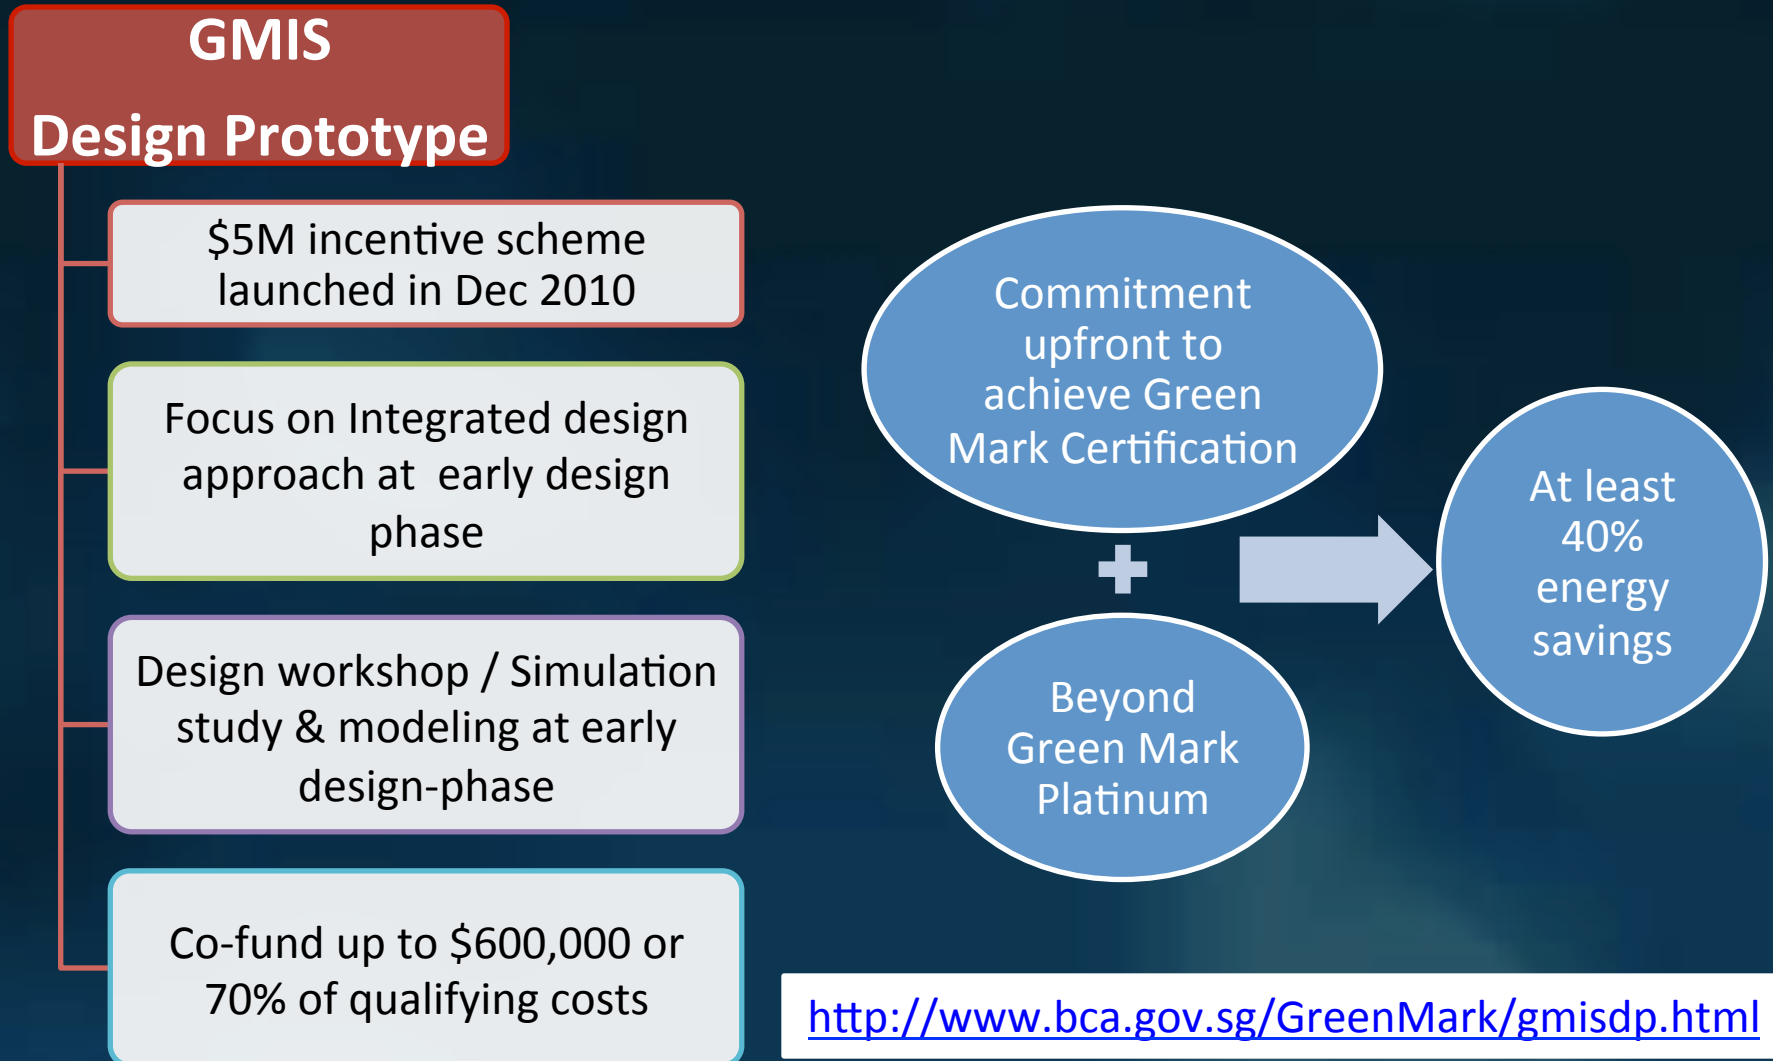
GMIS
Design Prototype

$5M incentive scheme launched in Dec 2010

Focus on Integrated design approach at early design phase

Design workshop / Simulation study & modeling at early design-phase

Co-fund up to $600,000 or 70% of qualifying costs

Commitment upfront to achieve Green Mark Certification

+

Beyond Green Mark Platinum

At least 40% energy savings

http://www.bca.gov.sg/GreenMark/gmisdp.html